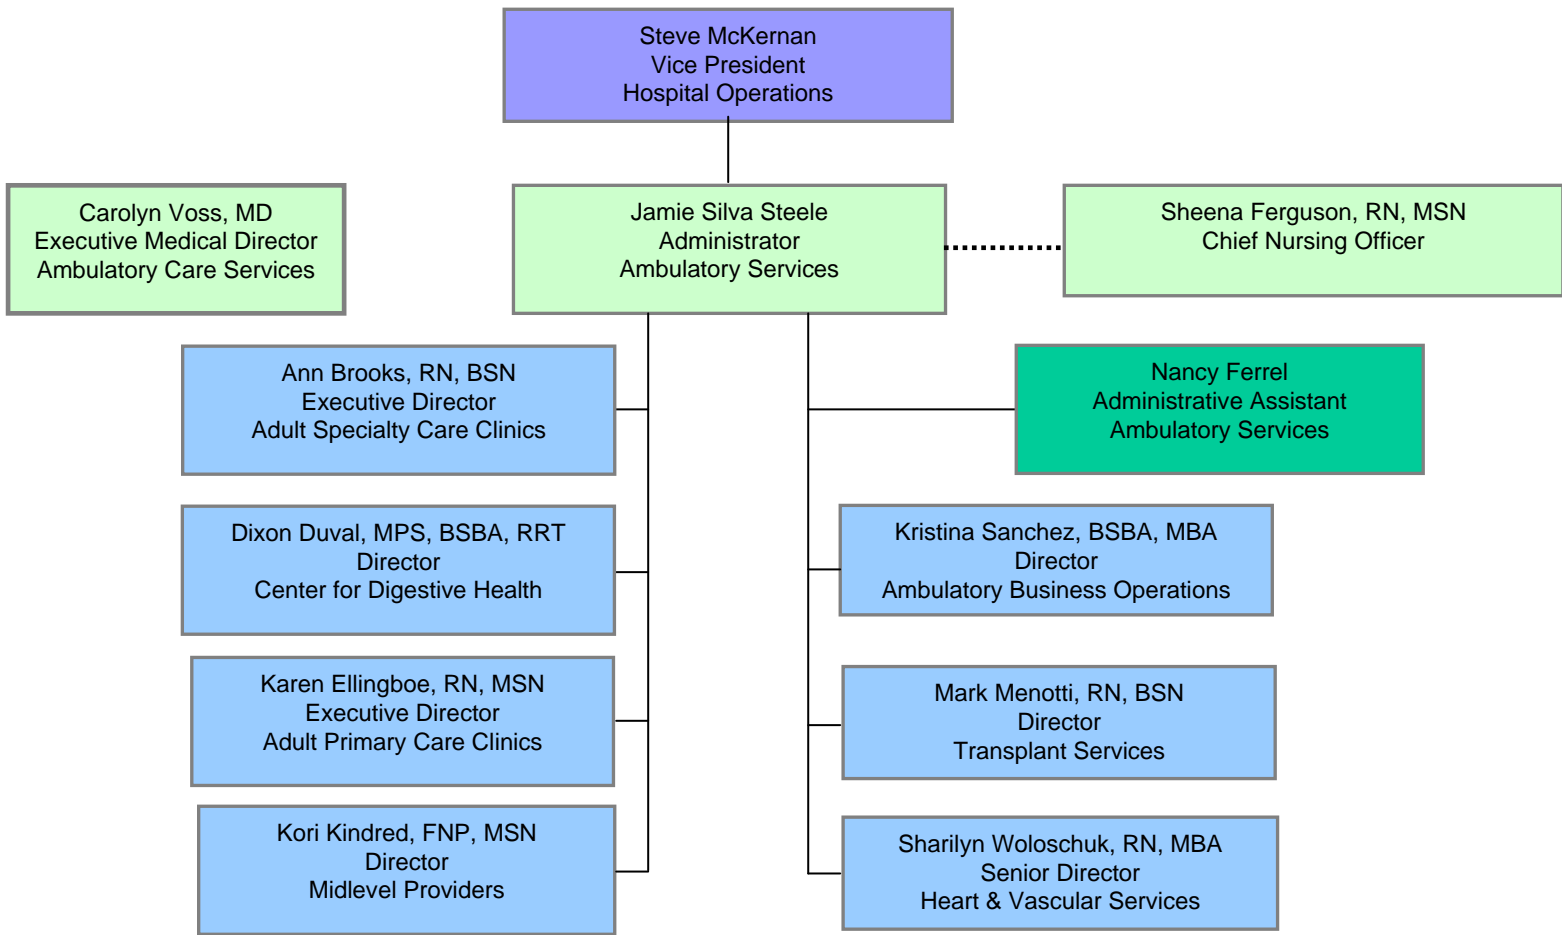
Steve McKernan
Vice President
Hospital Operations

Carolyn Voss, MD
Executive Medical Director
Ambulatory Care Services

Jamie Silva Steele
Administrator
Ambulatory Services

Sheena Ferguson, RN, MSN
Chief Nursing Officer

Ann Brooks, RN, BSN
Executive Director
Adult Specialty Care Clinics

Nancy Ferrel
Administrative Assistant
Ambulatory Services

Dixon Duval, MPS, BSBA, RRT
Director
Center for Digestive Health

Kristina Sanchez, BSBA, MBA
Director
Ambulatory Business Operations

Karen Ellingboe, RN, MSN
Executive Director
Adult Primary Care Clinics

Mark Menotti, RN, BSN
Director
Transplant Services

Kori Kindred, FNP, MSN
Director
Midlevel Providers

Sharilyn Woloschuk, RN, MBA
Senior Director
Heart & Vascular Services